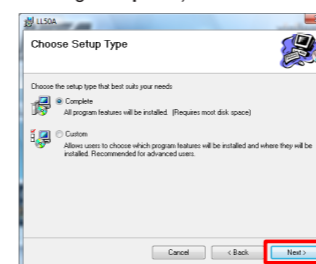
LL50A

Choose Setup Type

Choose the setup type that best suits your needs

Complete
All program features will be installed. (Requires most disk space)

Custom
Allows users to choose which program features will be installed and where they will be installed. Recommended for advanced users.

Cancel
< Back
Next >